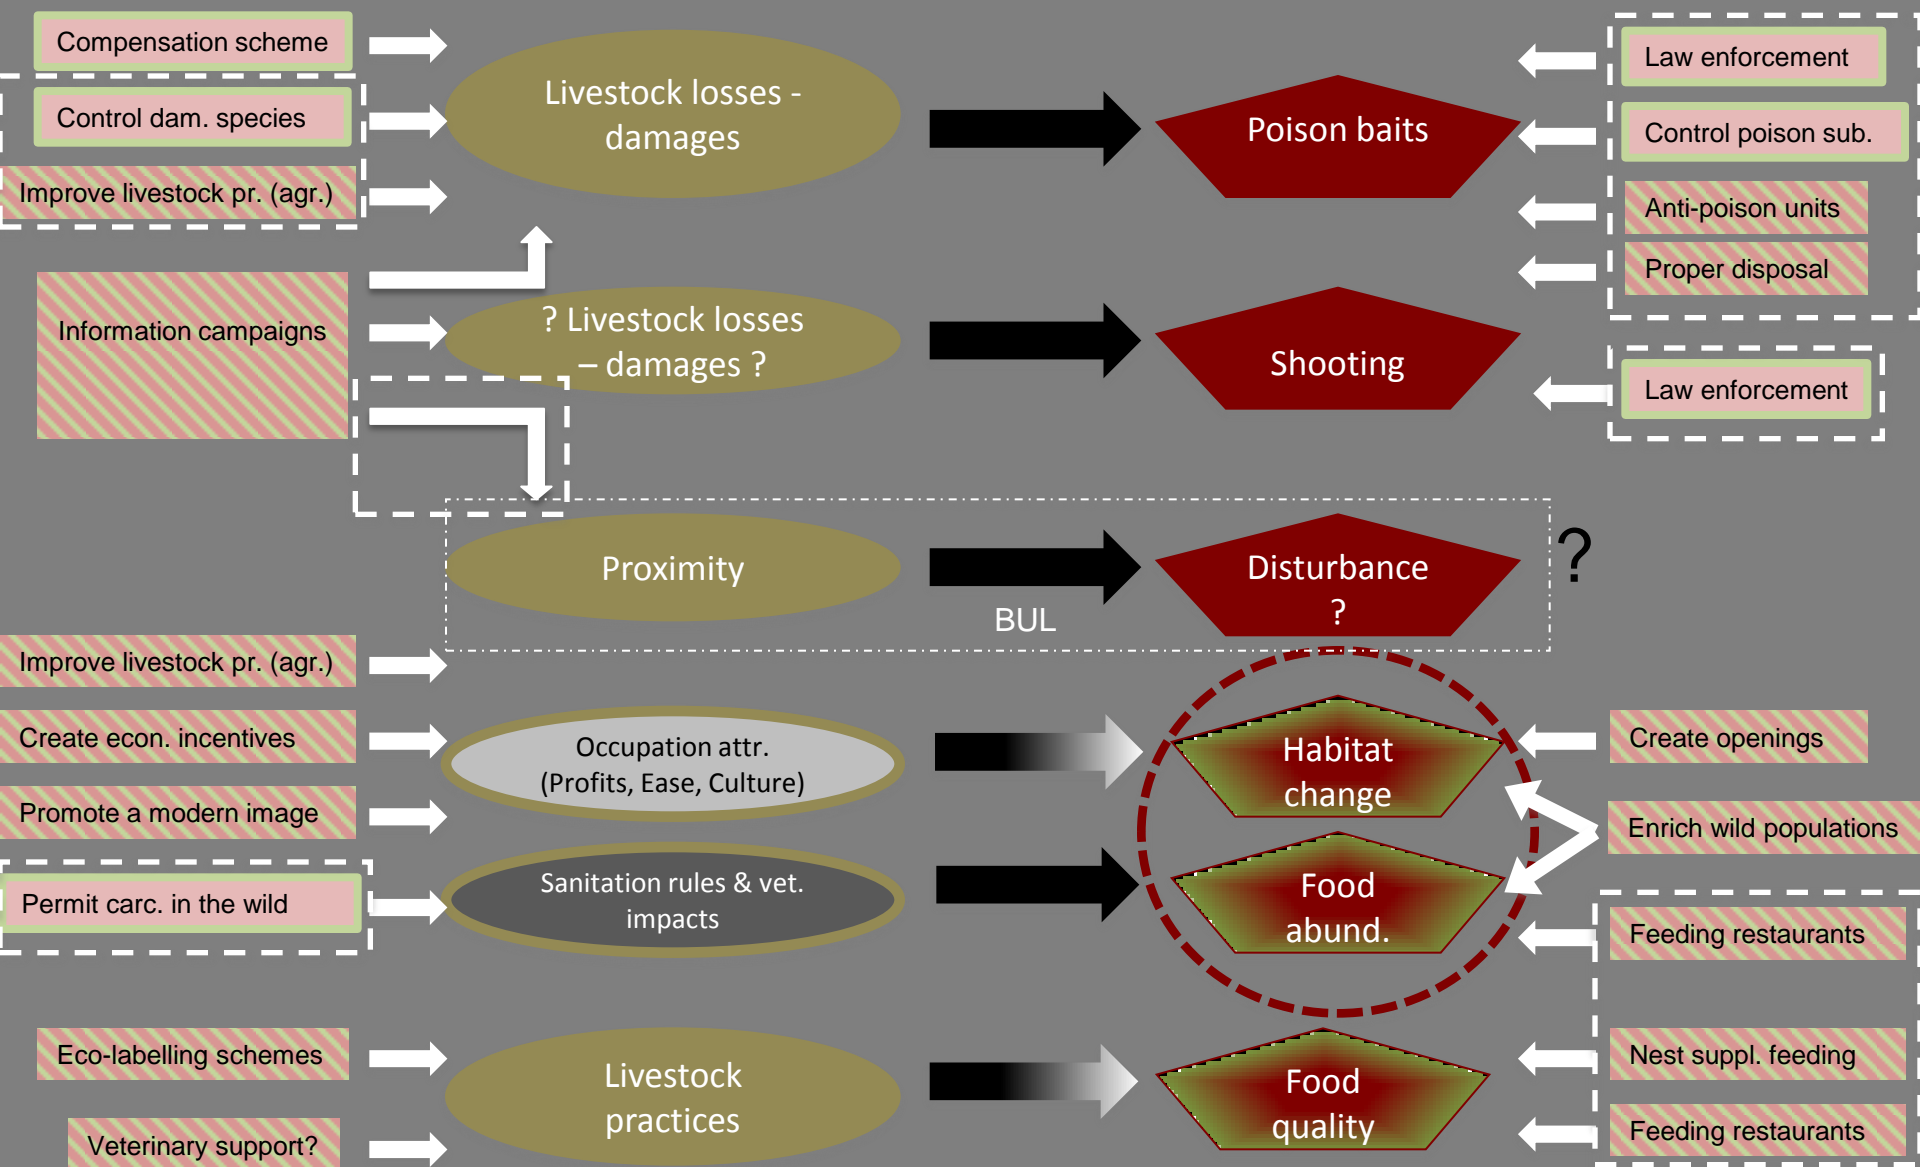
Compensation scheme

Control dam. species

Improve livestock pr. (agr.)

Information campaigns

Livestock losses - damages

? Livestock losses – damages ?

Poison baits

Shooting

Law enforcement

Control poison sub.

Anti-poison units

Proper disposal

Law enforcement

Proximity

BUL

Disturbance ?

?

Improve livestock pr. (agr.)

Create econ. incentives

Promote a modern image

Permit carc. in the wild

Occupation attr. (Profits, Ease, Culture)

Sanitation rules & vet. impacts

Habitat change

Food abund.

Create openings

Enrich wild populations

Feeding restaurants

Eco-labelling schemes

Veterinary support?

Livestock practices

Food quality

Nest suppl. feeding

Feeding restaurants